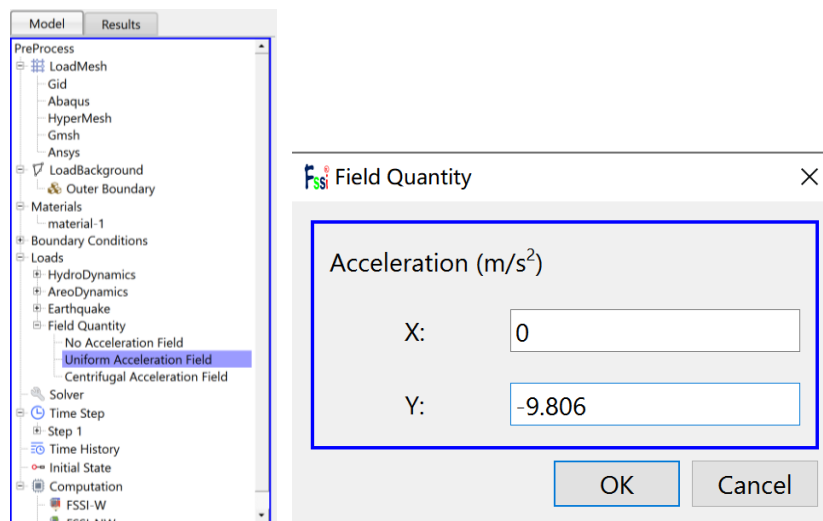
Model Results

PreProcess
LoadMesh
Gid
Abaqus
HyperMesh
Gmsh
Ansys
LoadBackground
Outer Boundary
Materials
material-1
Boundary Conditions
Loads
HydroDynamics
AreoDynamics
Earthquake
Field Quantity
No Acceleration Field
Uniform Acceleration Field
Centrifugal Acceleration Field
Solver
Time Step
Step 1
Time History
Initial State
Computation
FSSI-W
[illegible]

FSSI Field Quantity ×

Acceleration (m/s$^2$)

X: 0

Y: -9.806

OK Cancel